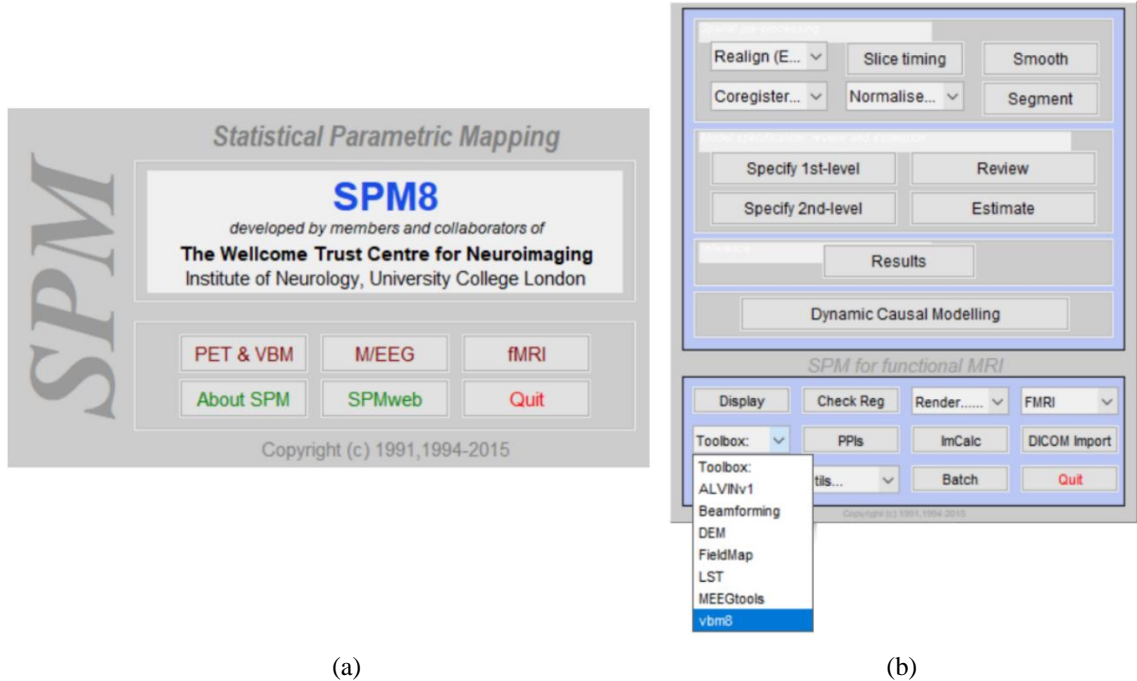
SPM

Statistical Parametric Mapping

SPM8

developed by members and collaborators of

The Wellcome Trust Centre for Neuroimaging

Institute of Neurology, University College London

PET & VBM

M/EEG

fMRI

About SPM

SPMweb

Quit

Copyright (c) 1991,1994-2015

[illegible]

Realign (E...

Slice timing

Smooth

Coregister...

Normalise...

Segment

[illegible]

Specify 1st-level

Review

Specify 2nd-level

Estimate

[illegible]

Results

Dynamic Causal Modelling

SPM for functional MRI

Display

Check Reg

Render......

FMRI

Toolbox:

PPIs

ImCalc

DICOM Import

Toolbox:

ALVINv1

Beamforming

DEM

FieldMap

LST

MEEGtools

vbm8

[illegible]tils...

Batch

Quit

Copyright (c) 1991,1994-2015

(a)

(b)